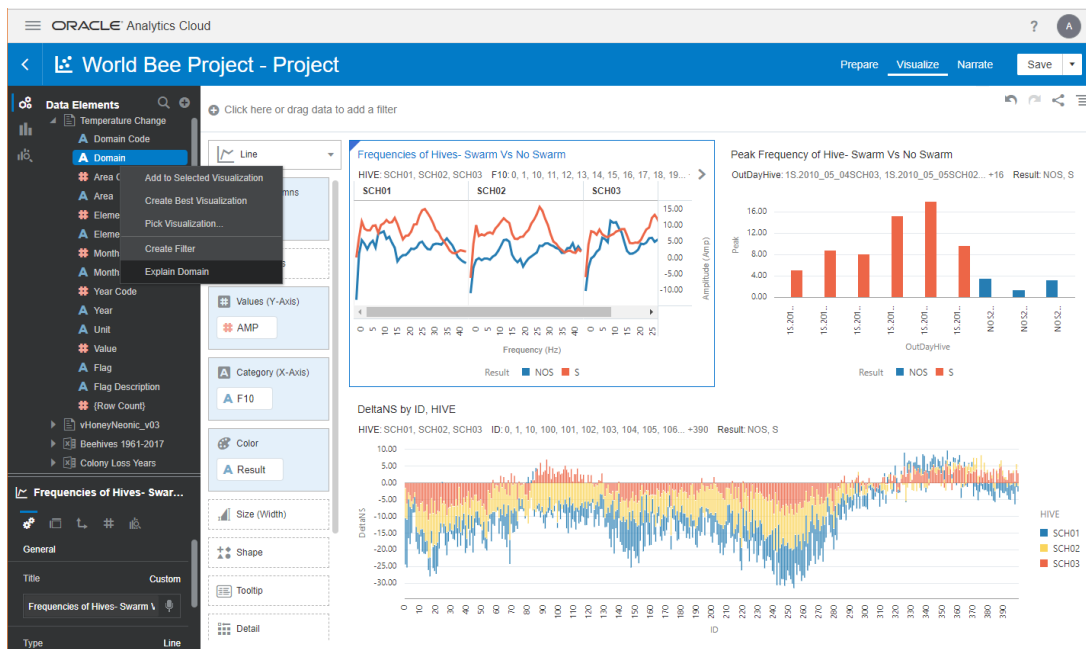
ORACLE Analytics Cloud

?

A

World Bee Project - Project

Prepare Visualize Narrate Save

Data Elements

Temperature Change

Domain Code

Domain

Area C

Area

Eleme

Eleme

Month

Month

Year Code

Year

Unit

Value

Flag

Flag Description

{Row Count}

vHoneyNeonic_v03

Beehives 1961-2017

Colony Loss Years

Add to Selected Visualization

Create Best Visualization

Pick Visualization...

Create Filter

Explain Domain

Click here or drag data to add a filter

Line

mns

Values (Y-Axis)

AMP

Category (X-Axis)

F10

Color

Result

Size (Width)

Shape

Tooltip

Detail

Frequencies of Hives- Swar...

General

Title Custom

Frequencies of Hives- Swarm V

Type Line

Frequencies of Hives- Swarm Vs No Swarm

HIVE: SCH01, SCH02, SCH03 F10: 0, 1, 10, 11, 12, 13, 14, 15, 16, 17, 18, 19...

| SCH01 | SCH02 | SCH03 |
|---|---|---|

15.00
10.00
5.00
0.00
-5.00
-10.00

Amplitude (Amp)

0 5 10 15 20 25 30 35 40 0 5 10 15 20 25 30 35 40 0 5 10 15 20 25

Frequency (Hz)

Result NOS S

Peak Frequency of Hive- Swarm Vs No Swarm

OutDayHive: 1S.2010_05_04SCH03, 1S.2010_05_05SCH02... +16 Result: NOS, S

16.00
12.00
8.00
4.00
0.00

Peak

1S.201... 1S.201... 1S.201... 1S.201... 1S.201... 1S.201... NOS... NOS2... NOS2...

OutDayHive

Result NOS S

DeltaNS by ID, HIVE

HIVE: SCH01, SCH02, SCH03 ID: 0, 1, 10, 100, 101, 102, 103, 104, 105, 106... +390 Result: NOS, S

10.00
5.00
0.00
-5.00
-10.00
-15.00
-20.00
-25.00
-30.00

DeltaNS

0 10 20 30 40 50 60 70 80 90 100 110 120 130 140 150 160 170 180 190 200 210 220 230 240 250 260 270 280 290 300 310 320 330 340 350 360 370 380 390

ID

HIVE
SCH01
SCH02
SCH03